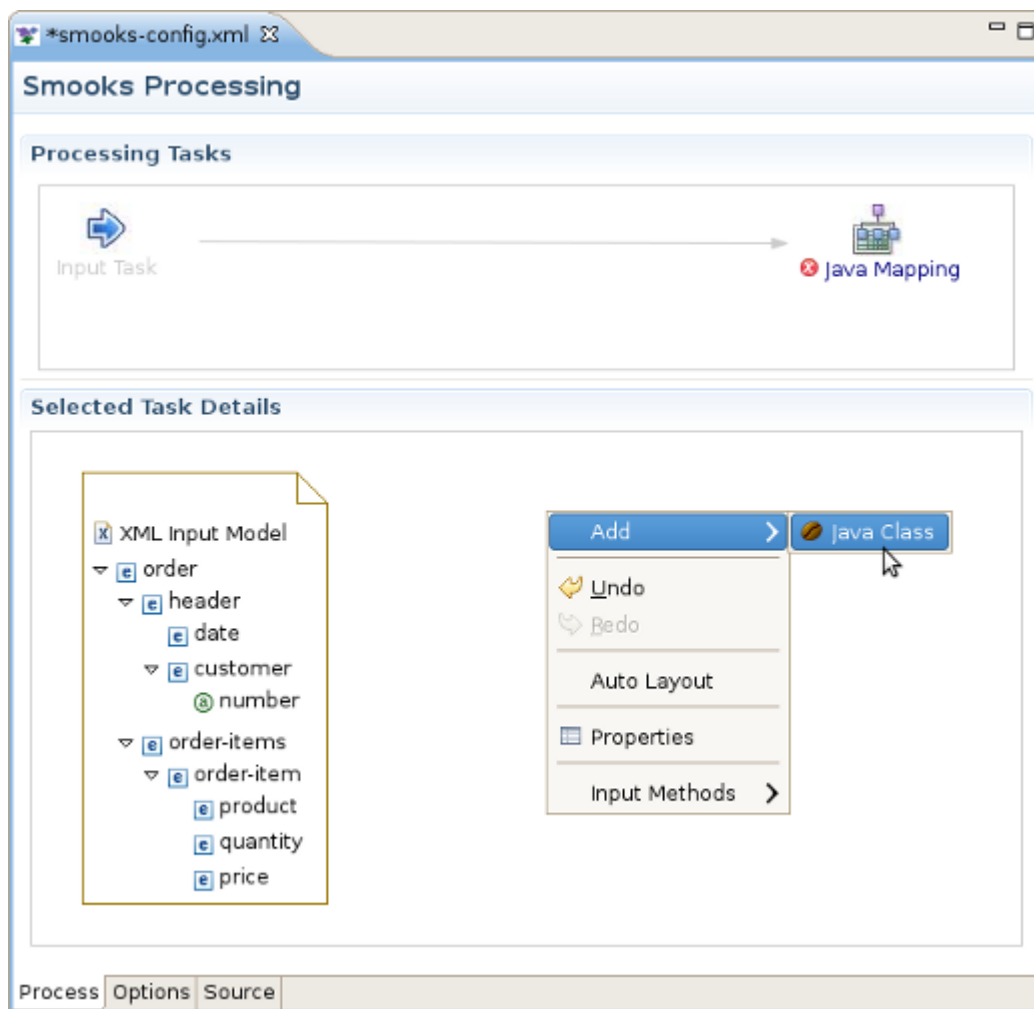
*smooks-config.xml

Smooks Processing

Processing Tasks

Input Task

Java Mapping

Selected Task Details

XML Input Model
order
header
date
customer
number
order-items
order-item
product
quantity
price

Add
Java Class
Undo
Redo
Auto Layout
Properties
Input Methods

Process | Options | Source